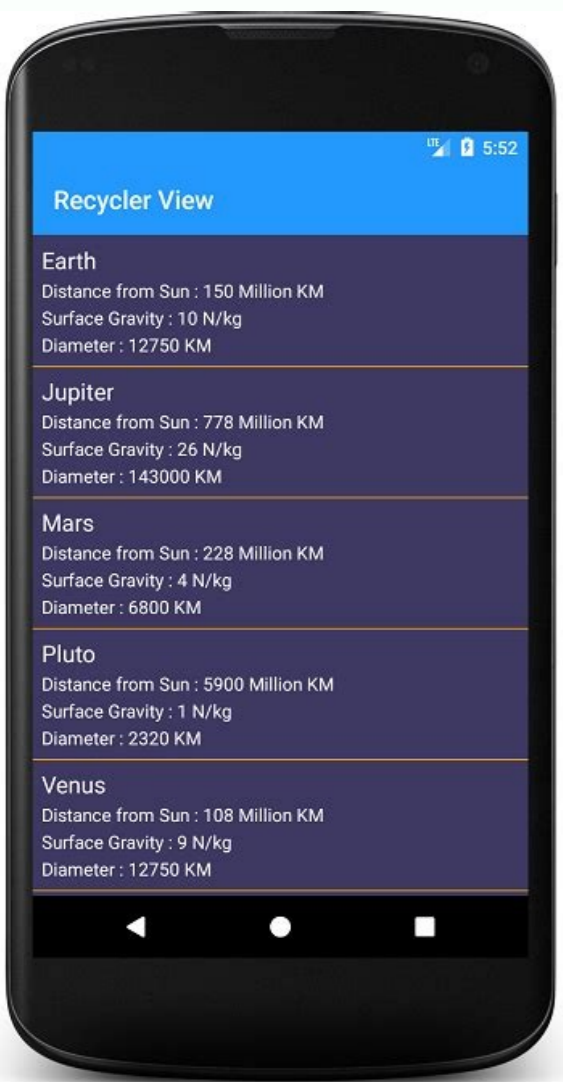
LTE 5:52

Recycler View

Earth
Distance from Sun : 150 Million KM
Surface Gravity : 10 N/kg
Diameter : 12750 KM

Jupiter
Distance from Sun : 778 Million KM
Surface Gravity : 26 N/kg
Diameter : 143000 KM

Mars
Distance from Sun : 228 Million KM
Surface Gravity : 4 N/kg
Diameter : 6800 KM

Pluto
Distance from Sun : 5900 Million KM
Surface Gravity : 1 N/kg
Diameter : 2320 KM

Venus
Distance from Sun : 108 Million KM
Surface Gravity : 9 N/kg
Diameter : 12750 KM